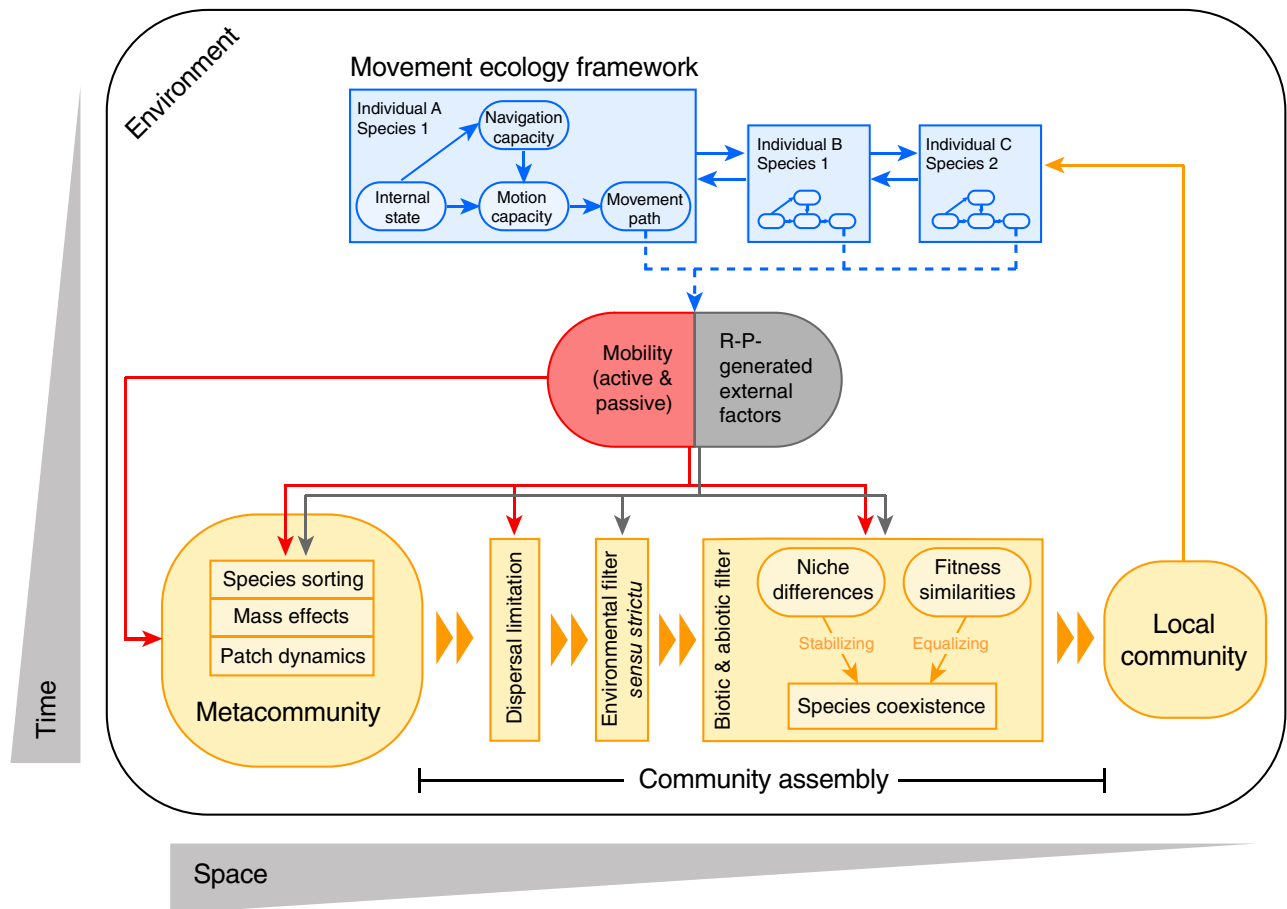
Environment

Movement ecology framework

Individual A
Species 1

Navigation capacity

Internal state

Motion capacity

Movement path

Individual B
Species 1

Individual C
Species 2

Mobility (active & passive)

R-P-generated external factors

Species sorting

Mass effects

Patch dynamics

Metacommunity

Dispersal limitation

Environmental filter *sensu strictu*

Biotic & abiotic filter

Niche differences

Fitness similarities

Stabilizing

Equalizing

Species coexistence

Local community

Community assembly

Time

Space